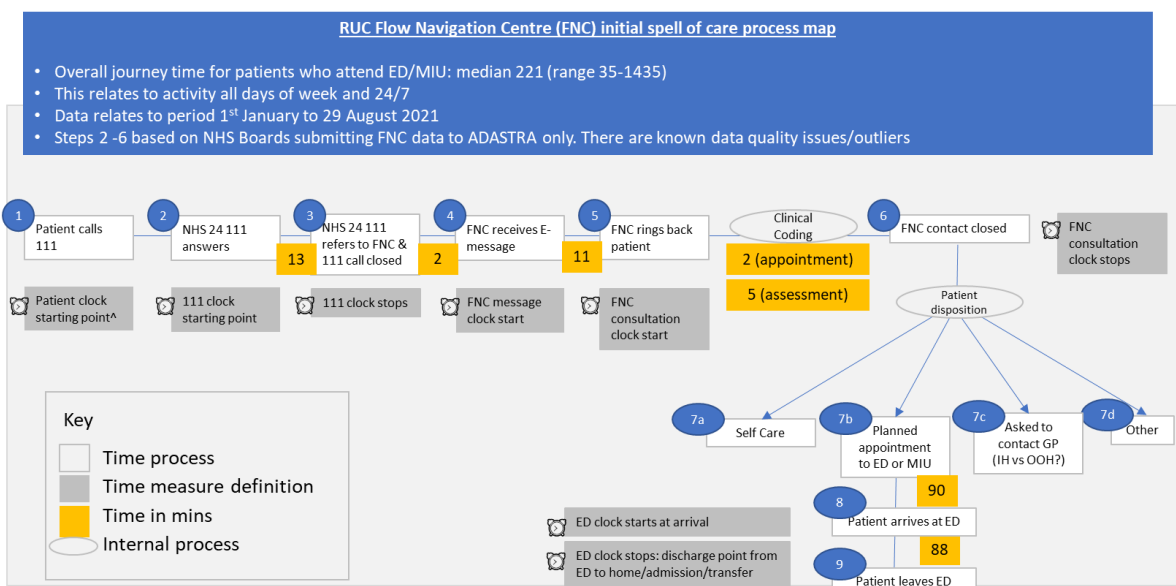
RUC Flow Navigation Centre (FNC) initial spell of care process map

- Overall journey time for patients who attend ED/MIU: median 221 (range 35-1435)
- This relates to activity all days of week and 24/7
- Data relates to period 1st January to 29 August 2021
- Steps 2 -6 based on NHS Boards submitting FNC data to ADASTRA only. There are known data quality issues/outliers

1 Patient calls 111

2 NHS 24 111 answers

3 NHS 24 111 refers to FNC & 111 call closed

13

4 FNC receives E-message

2

5 FNC rings back patient

11

Clinical Coding

2 (appointment)

5 (assessment)

6 FNC contact closed

FNC consultation clock stops

Patient clock starting point^

111 clock starting point

111 clock stops

FNC message clock start

FNC consultation clock start

Patient disposition

7a Self Care

7b Planned appointment to ED or MIU

7c Asked to contact GP (IH vs OOH?)

7d Other

90

8 Patient arrives at ED

88

9 Patient leaves ED

Key
Time process
Time measure definition
Time in mins
Internal process

ED clock starts at arrival

ED clock stops: discharge point from ED to home/admission/transfer